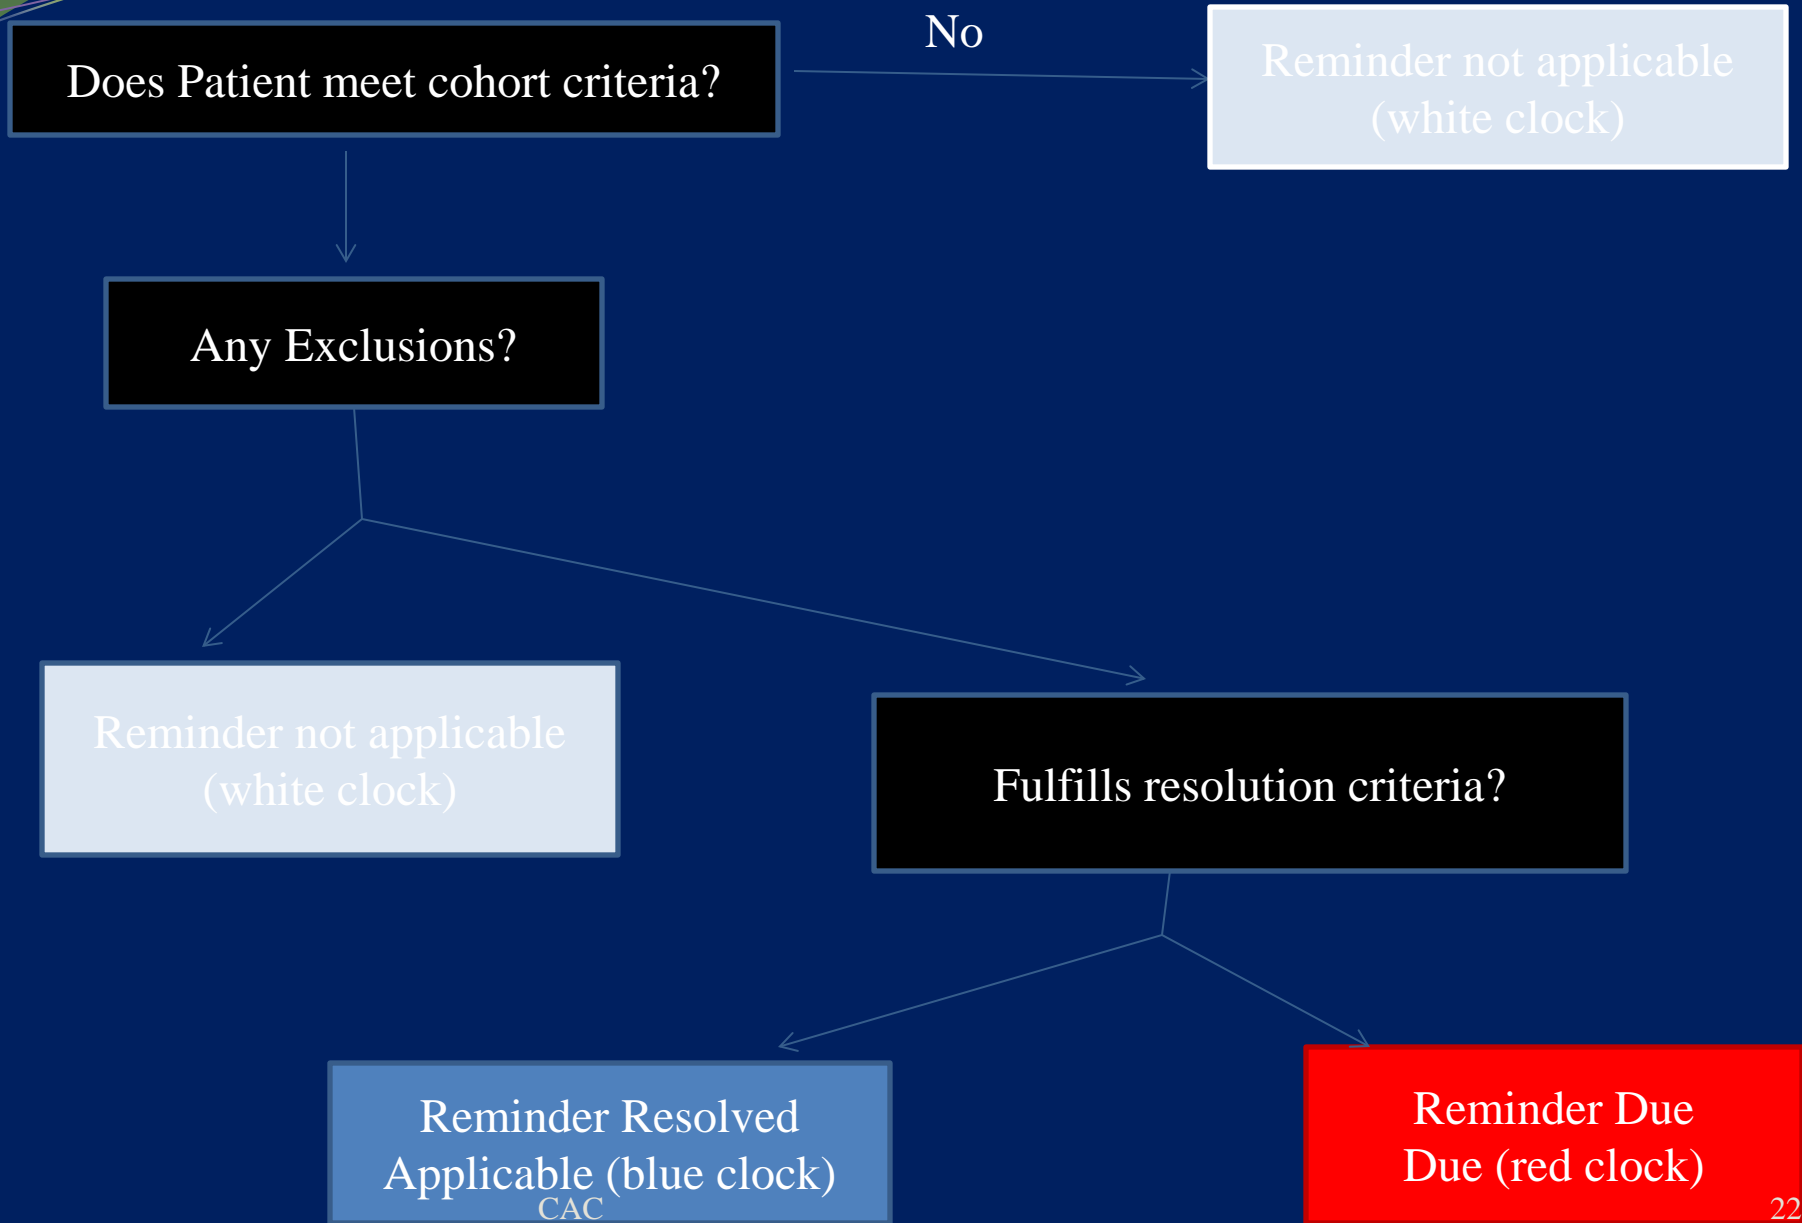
Does Patient meet cohort criteria?

No

Reminder not applicable (white clock)

Any Exclusions?

Reminder not applicable (white clock)

Fulfills resolution criteria?

Reminder Resolved Applicable (blue clock)

CAC

Reminder Due Due (red clock)

22